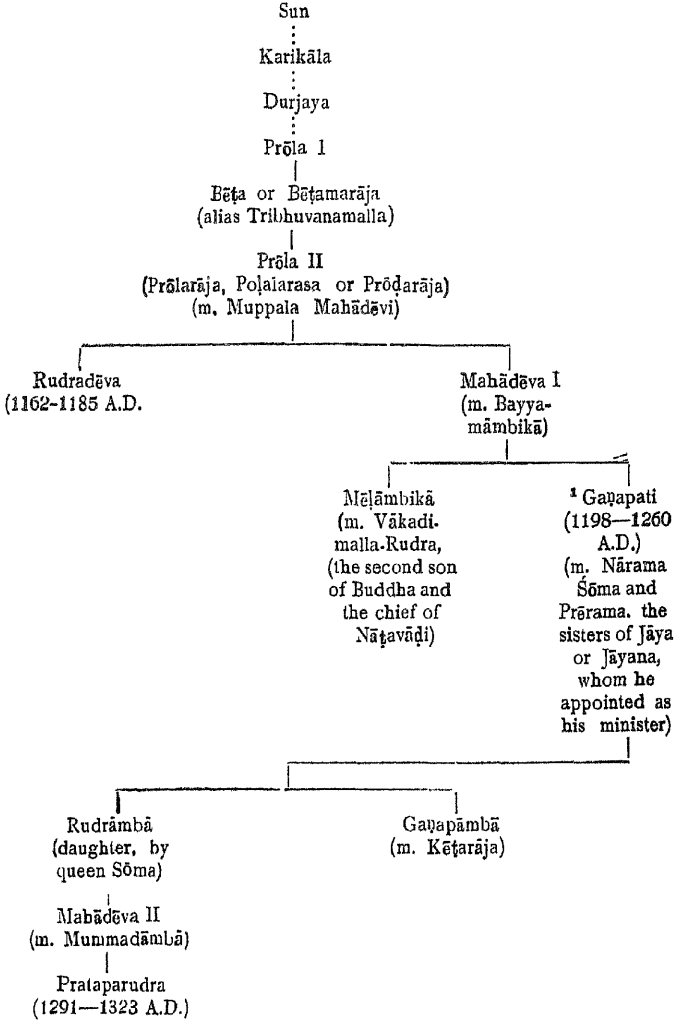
Sun

Karikāla

Durjaya

Prōla I

Bēṭa or Bēṭamarāja
(alias Tribhuvanamalla)

Prōla II
(Prōlarāja, Poḷalarasa or Prōḍarāja)
(m. Muppala Mahādēvi)

Rudradēva
(1162-1185 A.D.

Mahādēva I
(m. Bayyamāmbikā)

Mēḷāmbikā
(m. Vākadimalla-Rudra, (the second son of Buddha and the chief of Nāṭavāḍi)

¹ Gaṇapati
(1198—1260 A.D.)
(m. Nārama Sōma and Prērama, the sisters of Jāya or Jāyana, whom he appointed as his minister)

Rudrâmbā
(daughter, by queen Sōma)

Gaṇapāmbā
(m. Kēṭarāja)

Mahādēva II
(m. Mummadāmbā)

Prataparudra
(1291—1323 A.D.)